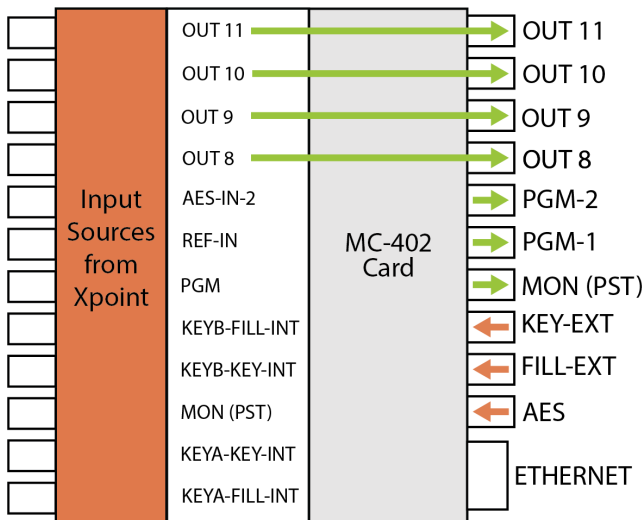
Input Sources from Xpoint

OUT 11
OUT 10
OUT 9
OUT 8
AES-IN-2
REF-IN
PGM
KEYB-FILL-INT
KEYB-KEY-INT
MON (PST)
KEYA-KEY-INT
KEYA-FILL-INT

MC-402 Card

OUT 11
OUT 10
OUT 9
OUT 8
PGM-2
PGM-1
MON (PST)
KEY-EXT
FILL-EXT
AES
ETHERNET